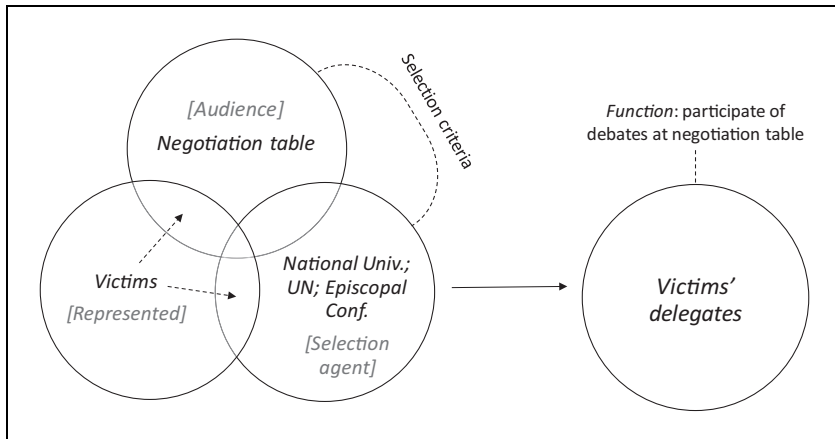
[Audience]
Negotiation table

Selection criteria

Function: participate of debates at negotiation table

Victims
[Represented]

National Univ.; UN; Episcopal Conf.
[Selection agent]

Victims' delegates